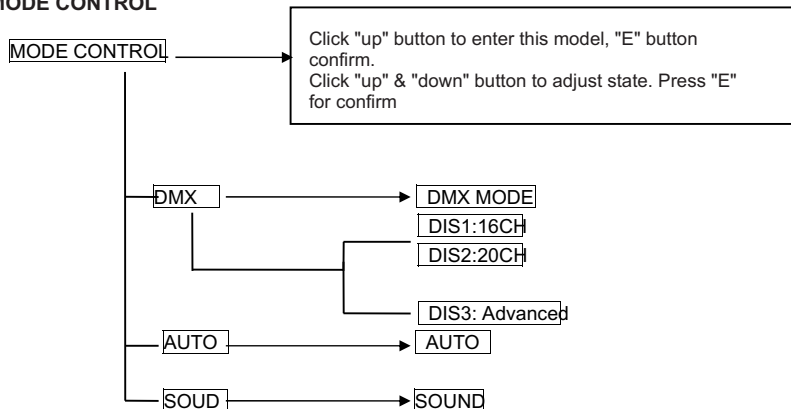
ODE CONTROL

MODE CONTROL

Click "up" button to enter this model, "E" button confirm.
Click "up" & "down" button to adjust state. Press "E" for confirm

DMX

DMX MODE

DIS1:16CH

DIS2:20CH

DIS3: Advanced

AUTO

AUTO

SOUD

SOUND